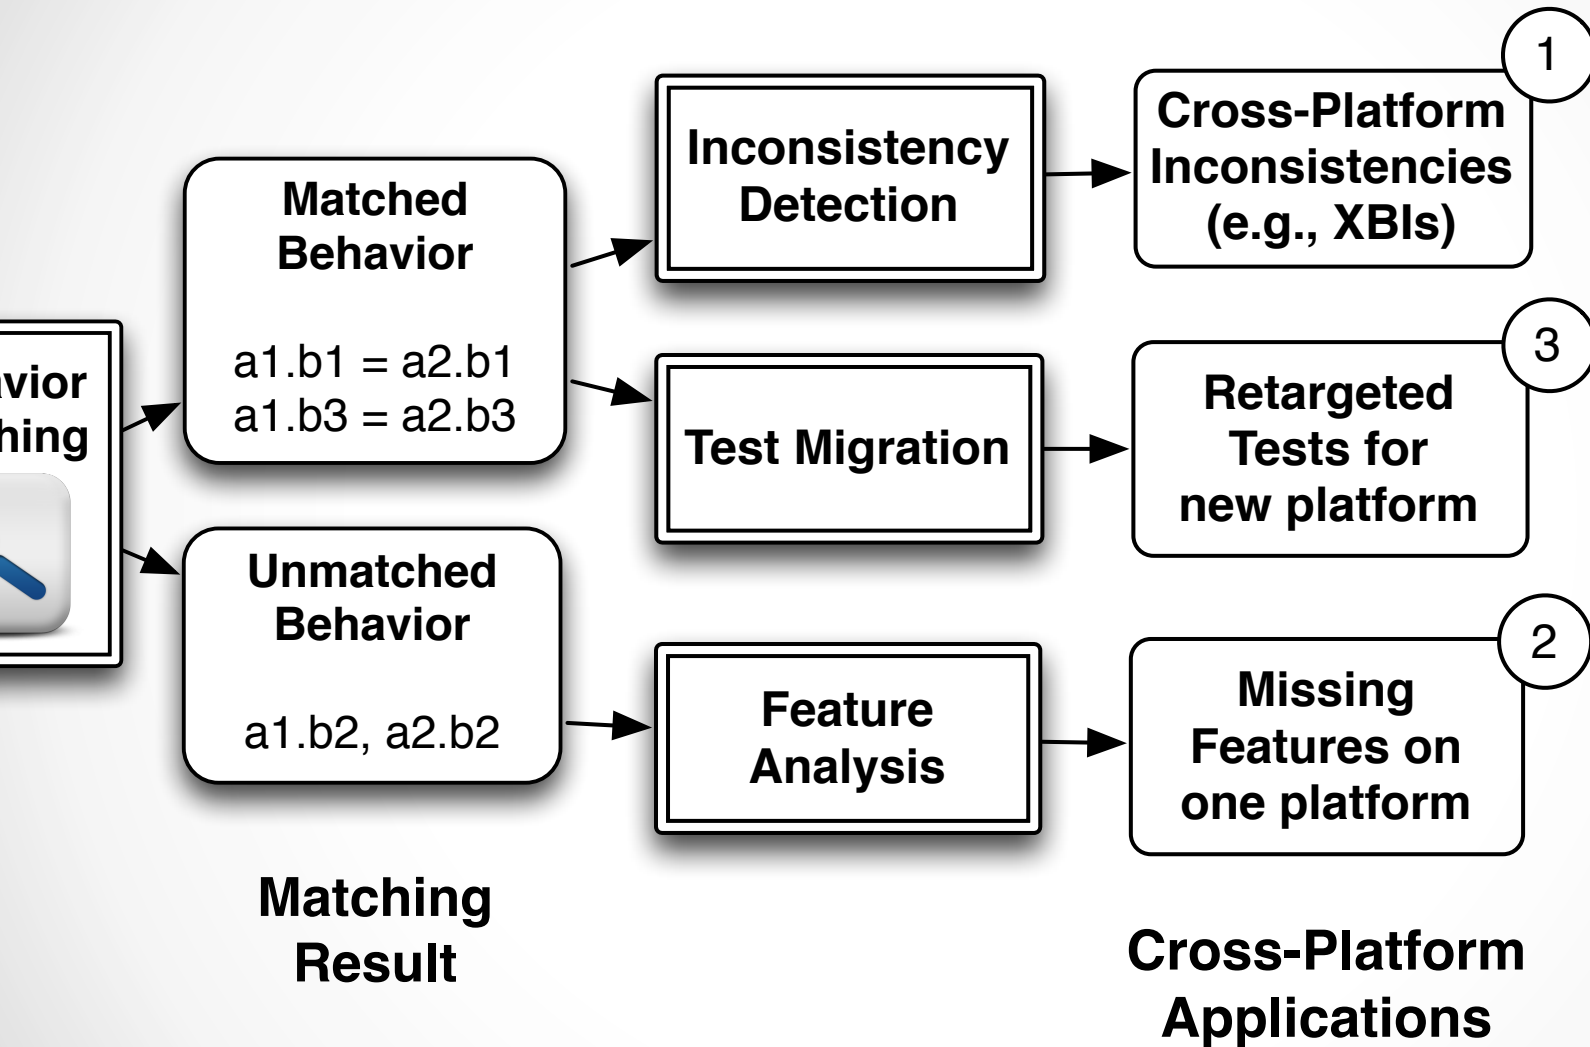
vior
hing

Matched Behavior

a1.b1 = a2.b1
a1.b3 = a2.b3

Unmatched Behavior

a1.b2, a2.b2

Matching Result

Inconsistency Detection

Test Migration

Feature Analysis

1
Cross-Platform Inconsistencies (e.g., XBIs)

3
Retargeted Tests for new platform

2
Missing Features on one platform

Cross-Platform Applications